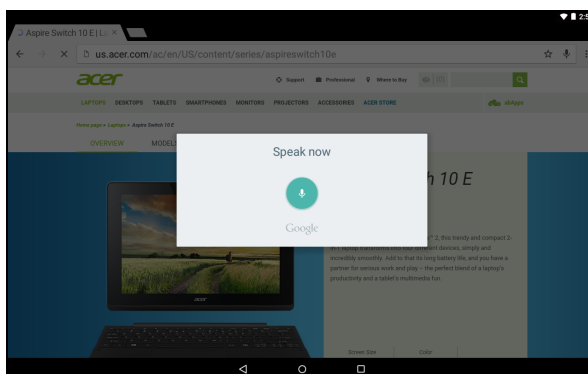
2:5

Aspire Switch 10 E | Li ×

us.acer.com/ac/en/US/content/series/aspireswitch10e

acer

Support Professional Where to Buy

LAPTOPS DESKTOPS TABLETS SMARTPHONES MONITORS PROJECTORS ACCESSORIES ACER STORE

Home page > Laptops > Aspire Switch 10 E

OVERVIEW MODEL

h 10 E

Speak now

Google

acer

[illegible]

Screen Size Color